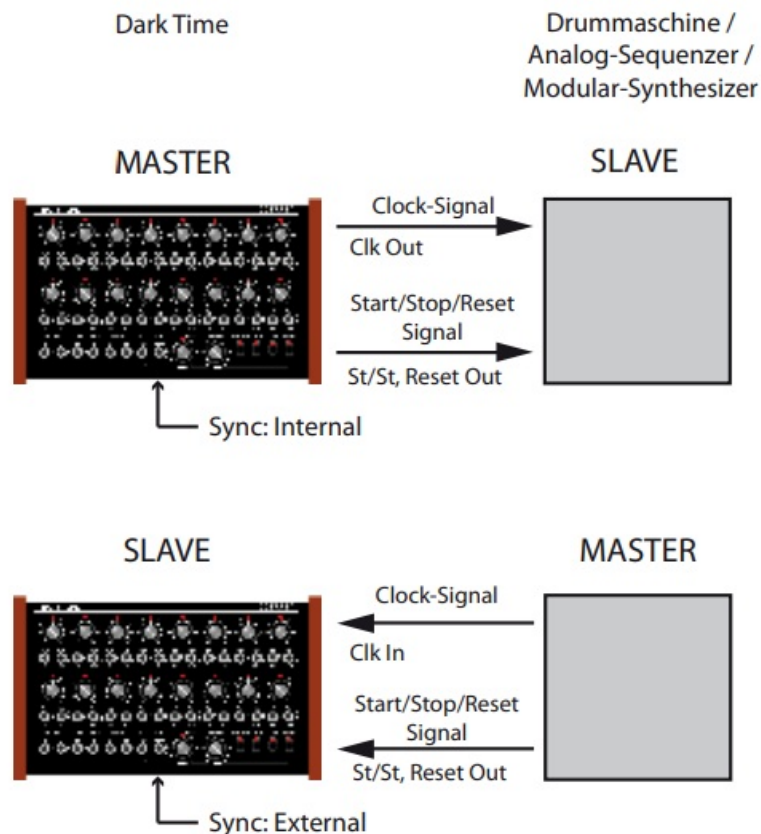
Dark Time

Drummaschine / Analog-Sequenzer / Modular-Synthesizer

MASTER

SLAVE

Clock-Signal

Clk Out

Start/Stop/Reset Signal

St/St, Reset Out

Sync: Internal

SLAVE

MASTER

Clock-Signal

Clk In

Start/Stop/Reset Signal

St/St, Reset Out

Sync: External